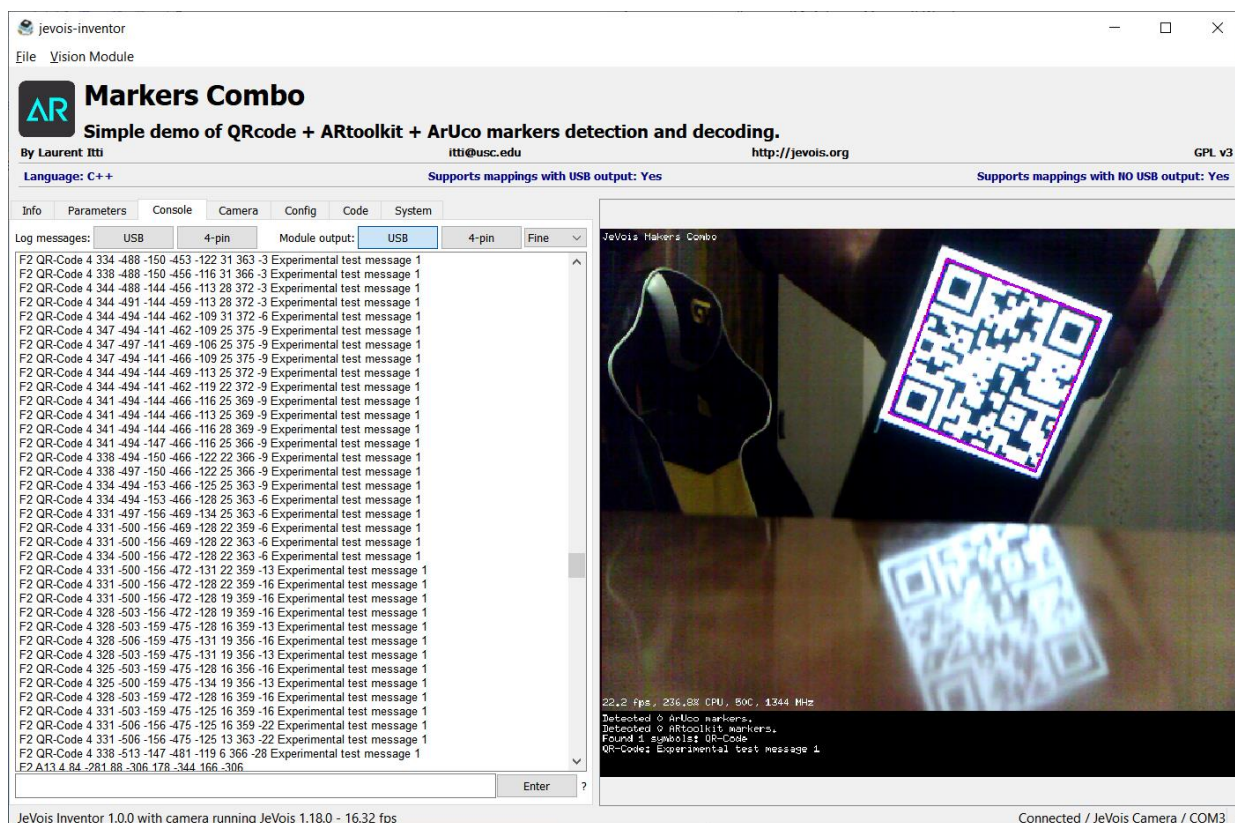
jevois-inventor

File Vision Module

AR

Markers Combo

Simple demo of QRcode + ARtoolkit + ArUco markers detection and decoding.

By Laurent Itti itti@usc.edu http://jevois.org GPL v3

Language: C++ Supports mappings with USB output: Yes Supports mappings with NO USB output: Yes

Info Parameters Console Camera Config Code System

Log messages: USB 4-pin Module output: USB 4-pin Fine

F2 QR-Code 4 334 -488 -150 -453 -122 31 363 -3 Experimental test message 1
F2 QR-Code 4 338 -488 -150 -456 -116 31 366 -3 Experimental test message 1
F2 QR-Code 4 344 -488 -144 -456 -113 28 372 -3 Experimental test message 1
F2 QR-Code 4 344 -491 -144 -459 -113 28 372 -3 Experimental test message 1
F2 QR-Code 4 344 -494 -144 -462 -109 31 372 -6 Experimental test message 1
F2 QR-Code 4 347 -494 -141 -462 -109 25 375 -9 Experimental test message 1
F2 QR-Code 4 347 -497 -141 -469 -106 25 375 -9 Experimental test message 1
F2 QR-Code 4 347 -494 -141 -466 -109 25 375 -9 Experimental test message 1
F2 QR-Code 4 344 -494 -144 -469 -113 25 372 -9 Experimental test message 1
F2 QR-Code 4 344 -494 -141 -462 -119 22 372 -9 Experimental test message 1
F2 QR-Code 4 341 -494 -144 -466 -116 25 369 -9 Experimental test message 1
F2 QR-Code 4 341 -494 -144 -466 -113 25 369 -9 Experimental test message 1
F2 QR-Code 4 341 -494 -144 -466 -116 28 369 -9 Experimental test message 1
F2 QR-Code 4 341 -494 -147 -466 -116 25 366 -9 Experimental test message 1
F2 QR-Code 4 338 -494 -150 -466 -122 22 366 -9 Experimental test message 1
F2 QR-Code 4 338 -497 -150 -466 -122 25 366 -9 Experimental test message 1
F2 QR-Code 4 334 -494 -153 -466 -125 25 363 -9 Experimental test message 1
F2 QR-Code 4 334 -494 -153 -466 -128 25 363 -6 Experimental test message 1
F2 QR-Code 4 331 -497 -156 -469 -134 25 363 -6 Experimental test message 1
F2 QR-Code 4 331 -500 -156 -469 -128 22 359 -6 Experimental test message 1
F2 QR-Code 4 331 -500 -156 -469 -128 22 363 -6 Experimental test message 1
F2 QR-Code 4 334 -500 -156 -472 -128 22 363 -6 Experimental test message 1
F2 QR-Code 4 331 -500 -156 -472 -131 22 359 -13 Experimental test message 1
F2 QR-Code 4 331 -500 -156 -472 -128 22 359 -16 Experimental test message 1
F2 QR-Code 4 331 -500 -156 -472 -128 19 359 -16 Experimental test message 1
F2 QR-Code 4 328 -503 -156 -472 -128 19 359 -16 Experimental test message 1
F2 QR-Code 4 328 -503 -159 -475 -128 16 359 -13 Experimental test message 1
F2 QR-Code 4 328 -506 -159 -475 -131 19 356 -16 Experimental test message 1
F2 QR-Code 4 328 -503 -159 -475 -131 19 356 -13 Experimental test message 1
F2 QR-Code 4 325 -503 -159 -475 -128 16 356 -16 Experimental test message 1
F2 QR-Code 4 325 -500 -159 -475 -134 19 356 -13 Experimental test message 1
F2 QR-Code 4 328 -503 -159 -472 -128 16 359 -16 Experimental test message 1
F2 QR-Code 4 331 -503 -159 -475 -125 16 359 -16 Experimental test message 1
F2 QR-Code 4 331 -506 -156 -475 -125 16 359 -22 Experimental test message 1
F2 QR-Code 4 331 -506 -156 -475 -125 13 363 -22 Experimental test message 1
F2 QR-Code 4 338 -513 -147 -481 -119 6 366 -28 Experimental test message 1
F2 A13 4 84 -281 88 -306 178 -344 166 -306

Enter ?

JeVois Makers Combo

22.2 fps, 236.8% CPU, 50C, 1344 MHz
Detected 0 ArUco markers.
Detected 0 ARtoolkit markers.
Found 1 symbols: QR-Code
QR-Code: Experimental test message 1

JeVois Inventor 1.0.0 with camera running JeVois 1.18.0 - 16.32 fps

Connected / JeVois Camera / COM3